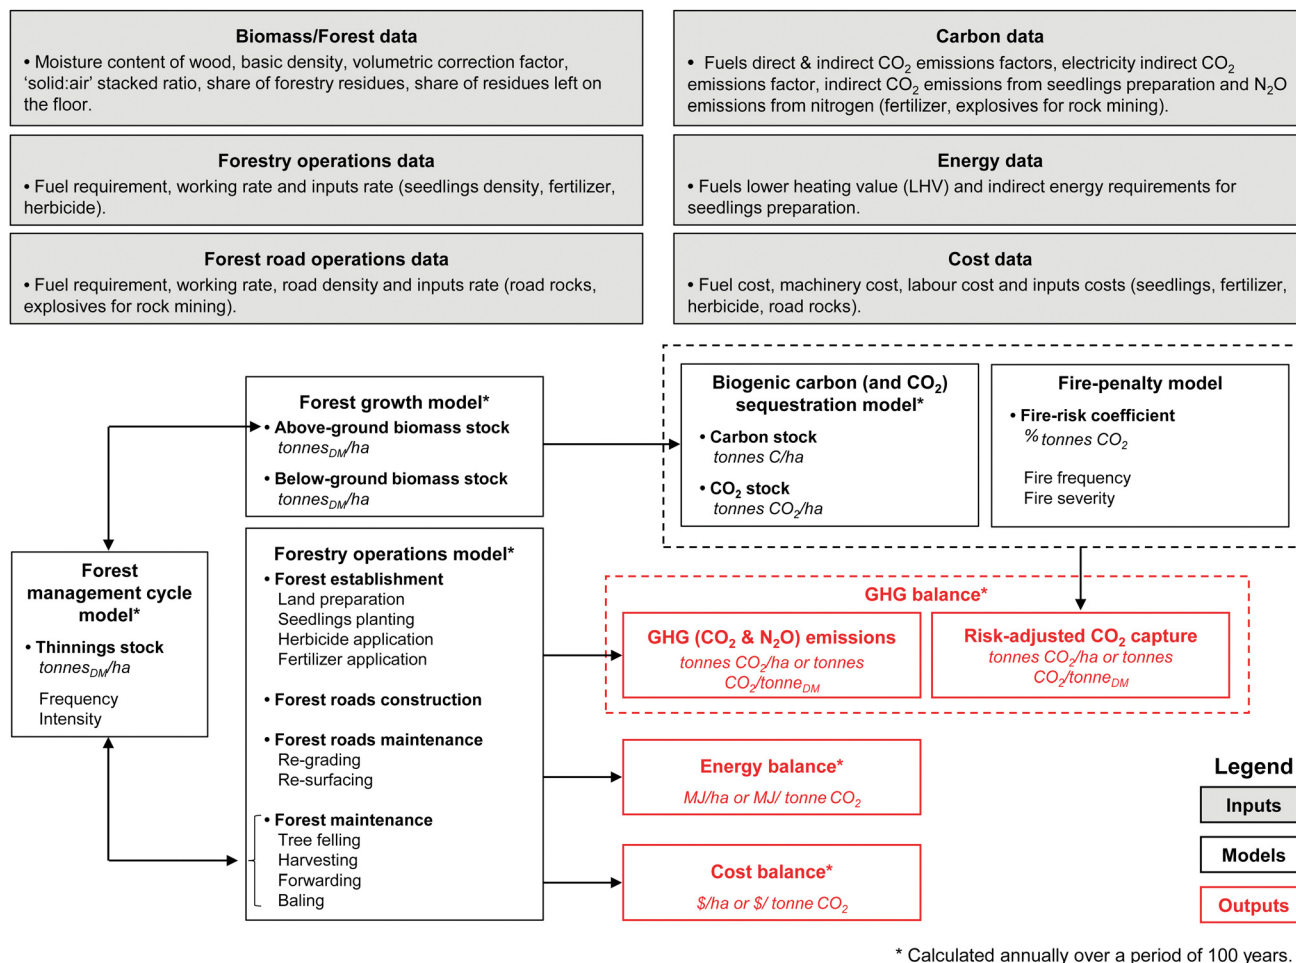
**Biomass/Forest data**
• Moisture content of wood, basic density, volumetric correction factor, 'solid:air' stacked ratio, share of forestry residues, share of residues left on the floor.

**Forestry operations data**
• Fuel requirement, working rate and inputs rate (seedlings density, fertilizer, herbicide).

**Forest road operations data**
• Fuel requirement, working rate, road density and inputs rate (road rocks, explosives for rock mining).

**Carbon data**
• Fuels direct & indirect $CO_2$ emissions factors, electricity indirect $CO_2$ emissions factor, indirect $CO_2$ emissions from seedlings preparation and $N_2O$ emissions from nitrogen (fertilizer, explosives for rock mining).

**Energy data**
• Fuels lower heating value (LHV) and indirect energy requirements for seedlings preparation.

**Cost data**
• Fuel cost, machinery cost, labour cost and inputs costs (seedlings, fertilizer, herbicide, road rocks).

**Forest growth model***
• Above-ground biomass stock
tonnes$_{DM}$/ha
• Below-ground biomass stock
tonnes$_{DM}$/ha

**Biogenic carbon (and $CO_2$) sequestration model***
• Carbon stock
tonnes C/ha
• $CO_2$ stock
tonnes $CO_2$/ha

**Fire-penalty model**
• Fire-risk coefficient
% tonnes $CO_2$
Fire frequency
Fire severity

**Forest management cycle model***
• Thinnings stock
tonnes$_{DM}$/ha
Frequency
Intensity

**Forestry operations model***
• Forest establishment
Land preparation
Seedlings planting
Herbicide application
Fertilizer application
• Forest roads construction
• Forest roads maintenance
Re-grading
Re-surfacing
• Forest maintenance
Tree felling
Harvesting
Forwarding
Baling

**GHG balance***
GHG ($CO_2$ & $N_2O$) emissions
tonnes $CO_2$/ha or tonnes $CO_2$/tonne$_{DM}$
Risk-adjusted $CO_2$ capture
tonnes $CO_2$/ha or tonnes $CO_2$/tonne$_{DM}$

**Energy balance***
MJ/ha or MJ/ tonne $CO_2$

**Cost balance***
$/ha or $/ tonne $CO_2$

Legend
Inputs
Models
Outputs

* Calculated annually over a period of 100 years.